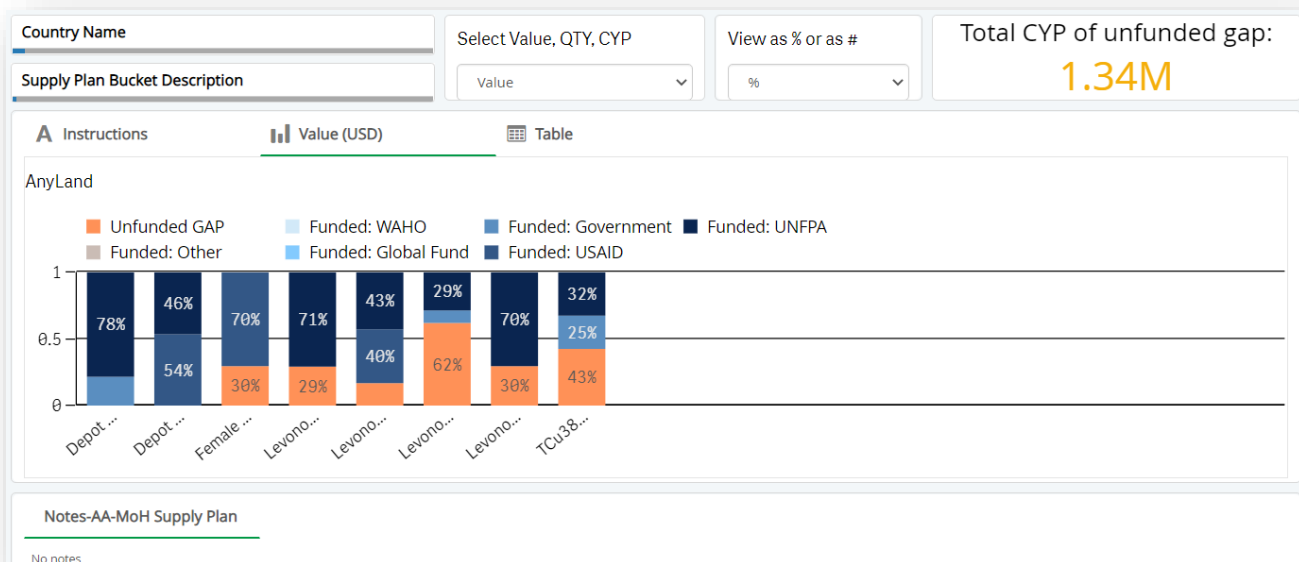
Country Name

Supply Plan Bucket Description

Select Value, QTY, CYP

Value

View as % or as #

%

Total CYP of unfunded gap:

1.34M

Instructions

Value (USD)

Table

AnyLand

Unfunded GAP
Funded: Other
Funded: WAHO
Funded: Global Fund
Funded: Government
Funded: USAID
Funded: UNFPA

1
0.5
0

78%
46%
54%
70%
30%
71%
29%
43%
40%
29%
62%
70%
30%
32%
25%
43%

Depot ...
Depot ...
Female ...
Levono...
Levono...
Levono...
Levono...
TCu38...

Notes-AA-MoH Supply Plan

No notes